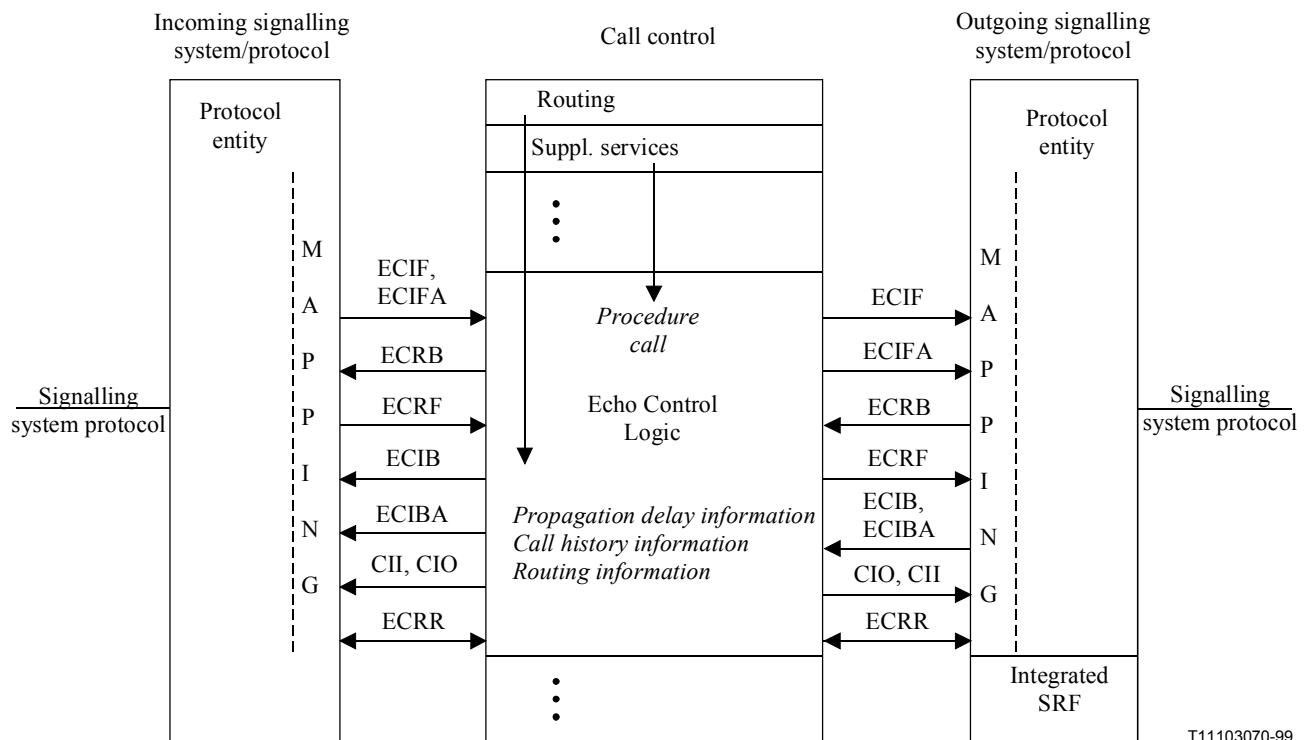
Incoming signalling system/protocol

Call control

Outgoing signalling system/protocol

Protocol entity

Routing

Suppl. services

Protocol entity

M
A
P
P
I
N
G

ECIF, ECIFA

ECRB

ECRF

ECIB

ECIBA

CII, CIO

ECRR

Procedure call

Echo Control Logic

Propagation delay information
Call history information
Routing information

ECIF

ECIFA

ECRB

ECRF

ECIB, ECIBA

CIO, CII

ECRR

M
A
P
P
I
N
G

Signalling system protocol

Signalling system protocol

Integrated SRF

T11103070-99